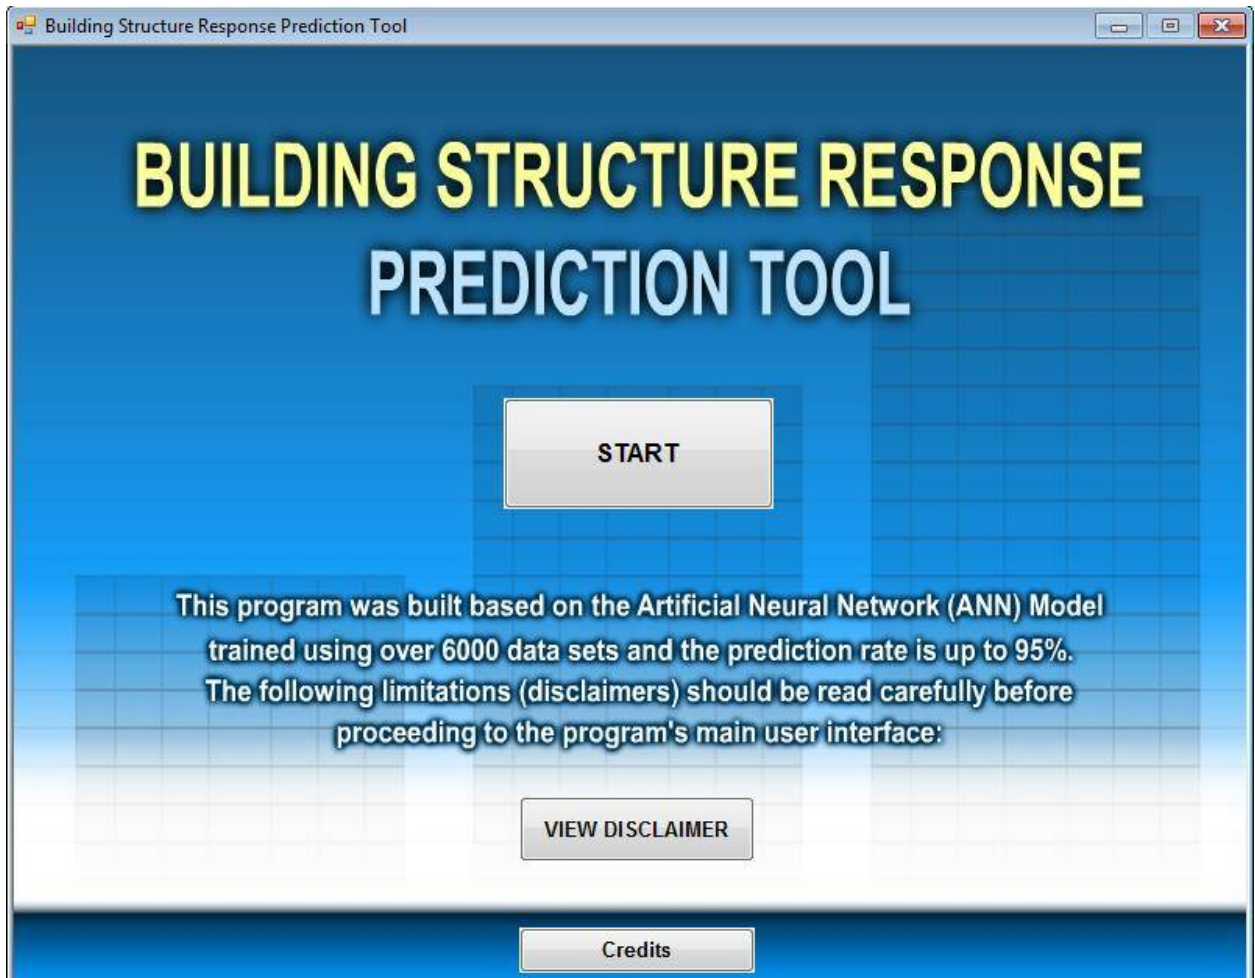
Building Structure Response Prediction Tool

BUILDING STRUCTURE RESPONSE
PREDICTION TOOL

START

This program was built based on the Artificial Neural Network (ANN) Model trained using over 6000 data sets and the prediction rate is up to 95%. The following limitations (disclaimers) should be read carefully before proceeding to the program's main user interface:

VIEW DISCLAIMER

Credits